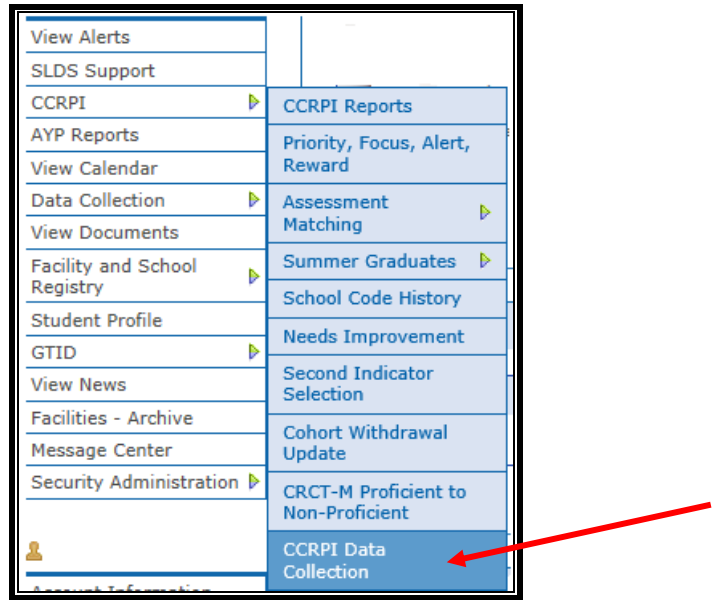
View Alerts
SLDS Support
CCRPI
AYP Reports
View Calendar
Data Collection
View Documents
Facility and School Registry
Student Profile
GTID
View News
Facilities - Archive
Message Center
Security Administration

CCRPI Reports
Priority, Focus, Alert, Reward
Assessment Matching
Summer Graduates
School Code History
Needs Improvement
Second Indicator Selection
Cohort Withdrawal Update
CRCT-M Proficient to Non-Proficient
CCRPI Data Collection